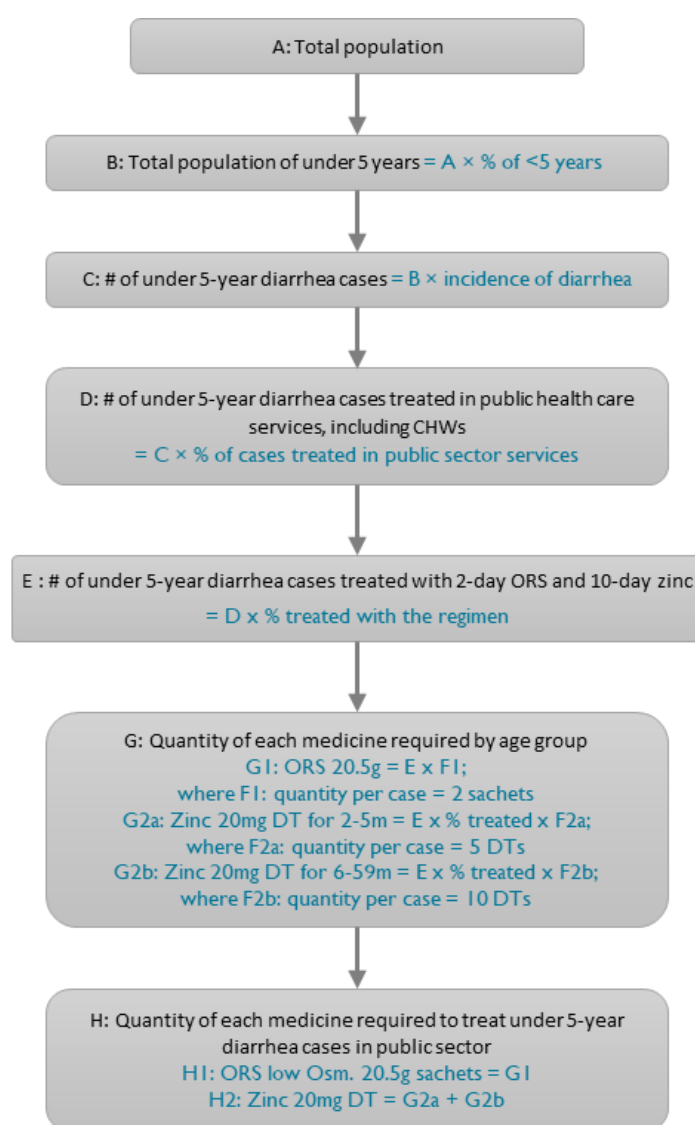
A: Total population

B: Total population of under 5 years = A × % of <5 years

C: # of under 5-year diarrhea cases = B × incidence of diarrhea

D: # of under 5-year diarrhea cases treated in public health care services, including CHWs
= C × % of cases treated in public sector services

E : # of under 5-year diarrhea cases treated with 2-day ORS and 10-day zinc
= D x % treated with the regimen

G: Quantity of each medicine required by age group
G1: ORS 20.5g = E x F1;
where F1: quantity per case = 2 sachets
G2a: Zinc 20mg DT for 2-5m = E x % treated x F2a;
where F2a: quantity per case = 5 DTs
G2b: Zinc 20mg DT for 6-59m = E x % treated x F2b;
where F2b: quantity per case = 10 DTs

H: Quantity of each medicine required to treat under 5-year diarrhea cases in public sector
H1: ORS low Osm. 20.5g sachets = G1
H2: Zinc 20mg DT = G2a + G2b